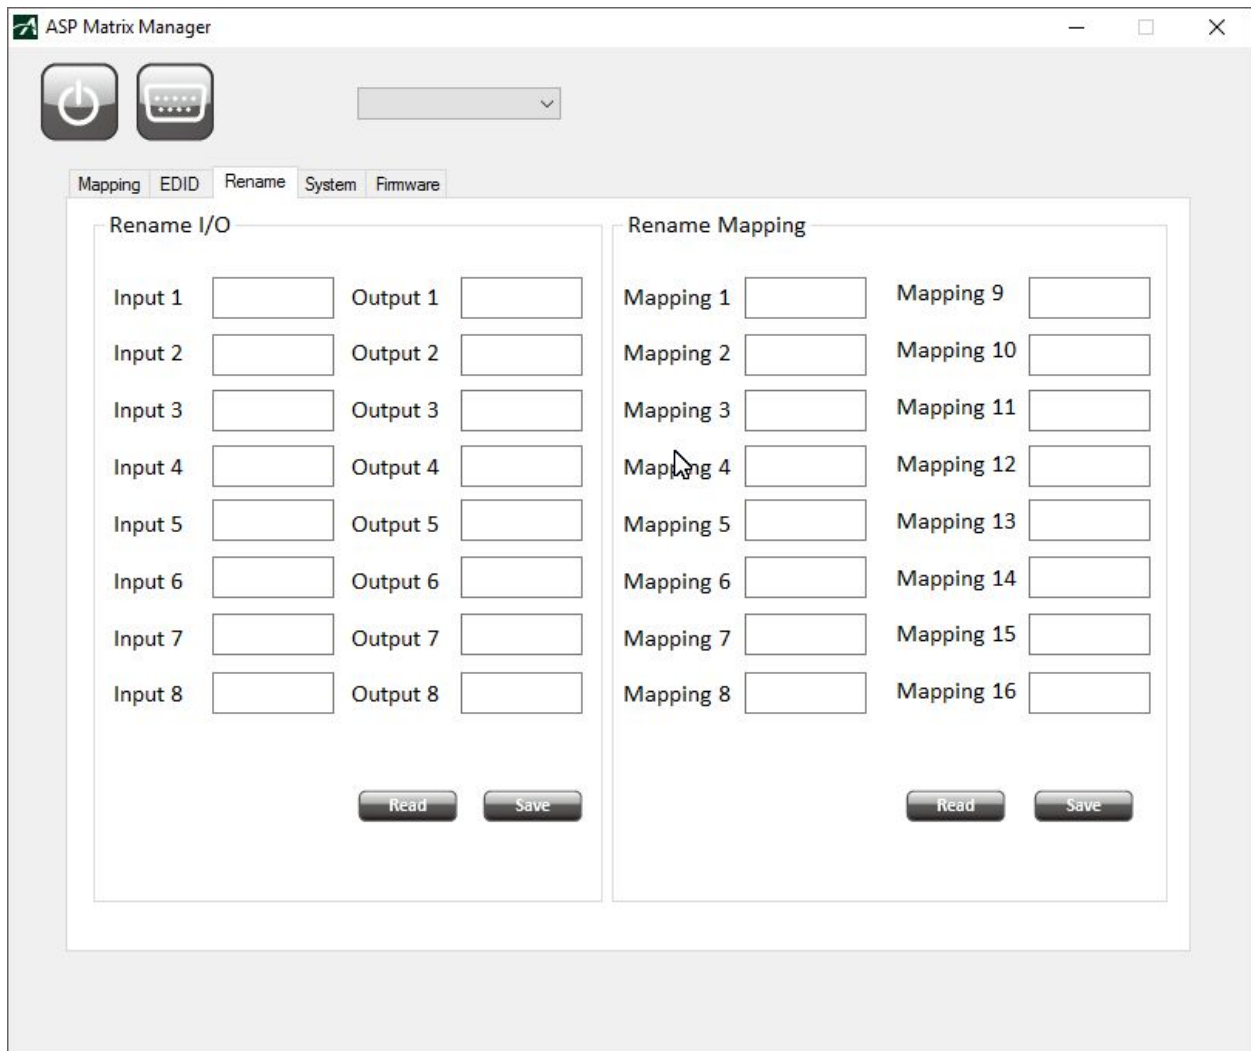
ASP Matrix Manager

Mapping EDID Rename System Firmware

Rename I/O

Input 1 Output 1
Input 2 Output 2
Input 3 Output 3
Input 4 Output 4
Input 5 Output 5
Input 6 Output 6
Input 7 Output 7
Input 8 Output 8

Read Save

Rename Mapping

Mapping 1 Mapping 9
Mapping 2 Mapping 10
Mapping 3 Mapping 11
Mapping 4 Mapping 12
Mapping 5 Mapping 13
Mapping 6 Mapping 14
Mapping 7 Mapping 15
Mapping 8 Mapping 16

Read Save